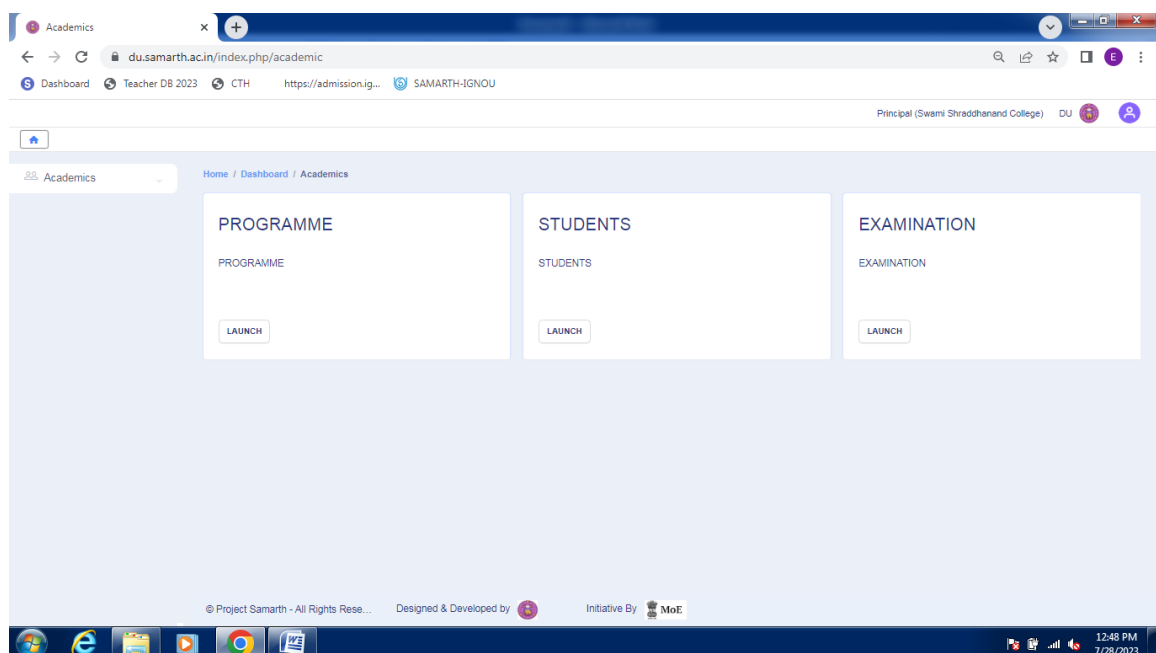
Academics

du.samarth.ac.in/index.php/academic

Dashboard Teacher DB 2023 CTH https://admission.ig... SAMARTH-IGNOU

Principal (Swami Shraddhanand College) DU

Academics

Home / Dashboard / Academics

PROGRAMME

PROGRAMME

LAUNCH

STUDENTS

STUDENTS

LAUNCH

EXAMINATION

EXAMINATION

LAUNCH

© Project Samarth - All Rights Rese... Designed & Developed by Initiative By MoE

12:48 PM
7/28/2023